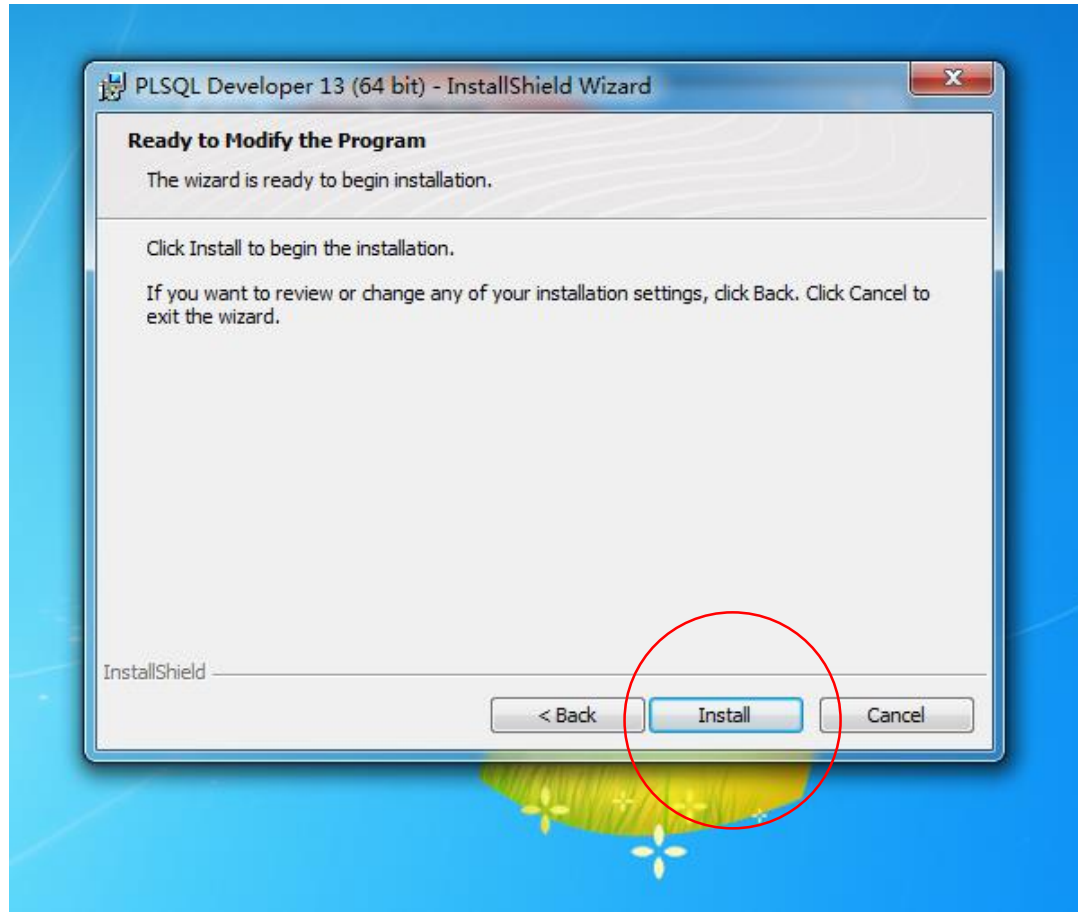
PLSQL Developer 13 (64 bit) - InstallShield Wizard

Ready to Modify the Program

The wizard is ready to begin installation.

Click Install to begin the installation.

If you want to review or change any of your installation settings, click Back. Click Cancel to exit the wizard.

InstallShield

< Back

Install

Cancel